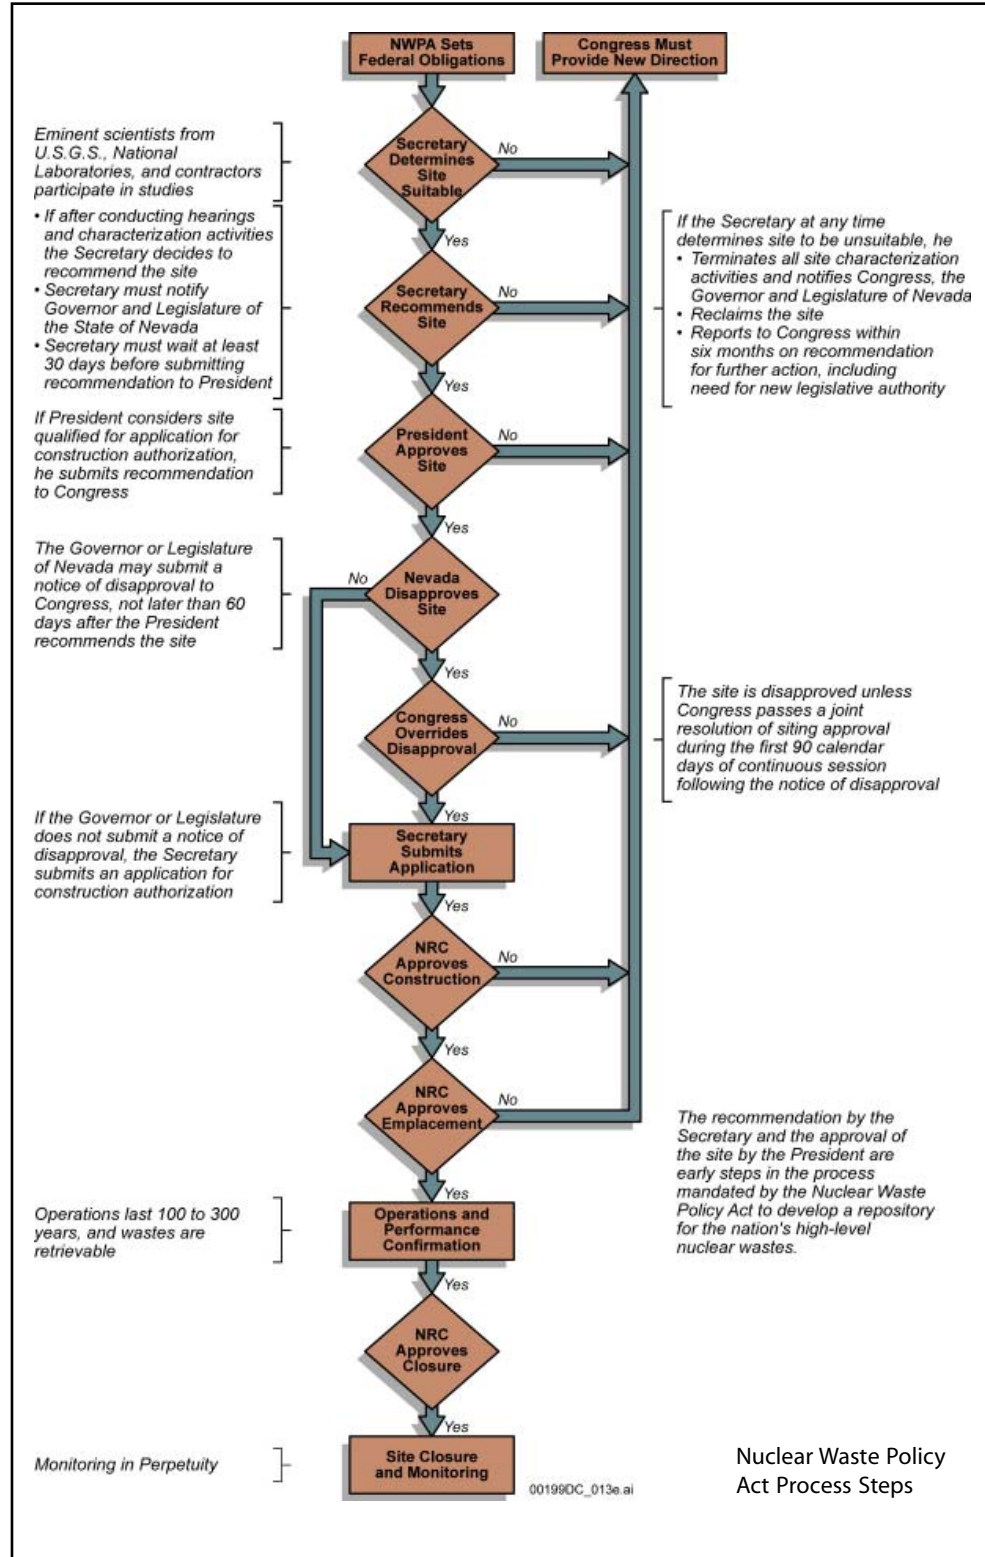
NWPA Sets Federal Obligations

Congress Must Provide New Direction

Eminent scientists from U.S.G.S., National Laboratories, and contractors participate in studies

Secretary Determines Site Suitable

No

Yes

• If after conducting hearings and characterization activities the Secretary decides to recommend the site
• Secretary must notify Governor and Legislature of the State of Nevada
• Secretary must wait at least 30 days before submitting recommendation to President

Secretary Recommends Site

No

Yes

If the Secretary at any time determines site to be unsuitable, he
• Terminates all site characterization activities and notifies Congress, the Governor and Legislature of Nevada
• Reclaims the site
• Reports to Congress within six months on recommendation for further action, including need for new legislative authority

If President considers site qualified for application for construction authorization, he submits recommendation to Congress

President Approves Site

No

Yes

The Governor or Legislature of Nevada may submit a notice of disapproval to Congress, not later than 60 days after the President recommends the site

No

Nevada Disapproves Site

Yes

The site is disapproved unless Congress passes a joint resolution of siting approval during the first 90 calendar days of continuous session following the notice of disapproval

Congress Overrides Disapproval

No

Yes

If the Governor or Legislature does not submit a notice of disapproval, the Secretary submits an application for construction authorization

Secretary Submits Application

Yes

NRC Approves Construction

No

Yes

NRC Approves Emplacement

No

The recommendation by the Secretary and the approval of the site by the President are early steps in the process mandated by the Nuclear Waste Policy Act to develop a repository for the nation's high-level nuclear wastes.

Yes

Operations last 100 to 300 years, and wastes are retrievable

Operations and Performance Confirmation

Yes

NRC Approves Closure

Yes

Monitoring in Perpetuity

Site Closure and Monitoring

00199DC_013e.ai

Nuclear Waste Policy Act Process Steps